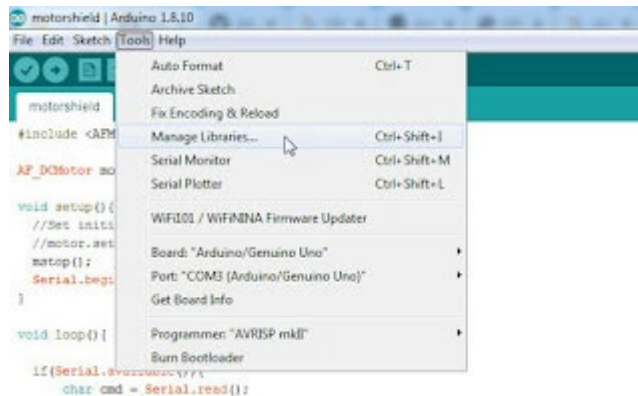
motorshield | Arduino 1.8.10

File Edit Sketch Tools Help

motorshield

#include <AFM

AF_DCMotor mo

void setup(){
//Set initi
//motor.set
mstop();
Serial.begi
}

void loop(){

if(Serial.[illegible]
char cmd = Serial.read();

Auto Format Ctrl+T
Archive Sketch
Fix Encoding & Reload
Manage Libraries... Ctrl+Shift+I
Serial Monitor Ctrl+Shift+M
Serial Plotter Ctrl+Shift+L
WiFi101 / WiFiNINA Firmware Updater
Board: "Arduino/Genuino Uno"
Port: "COM3 (Arduino/Genuino Uno)"
Get Board Info
Programmer: "AVRISP mkII"
Burn Bootloader